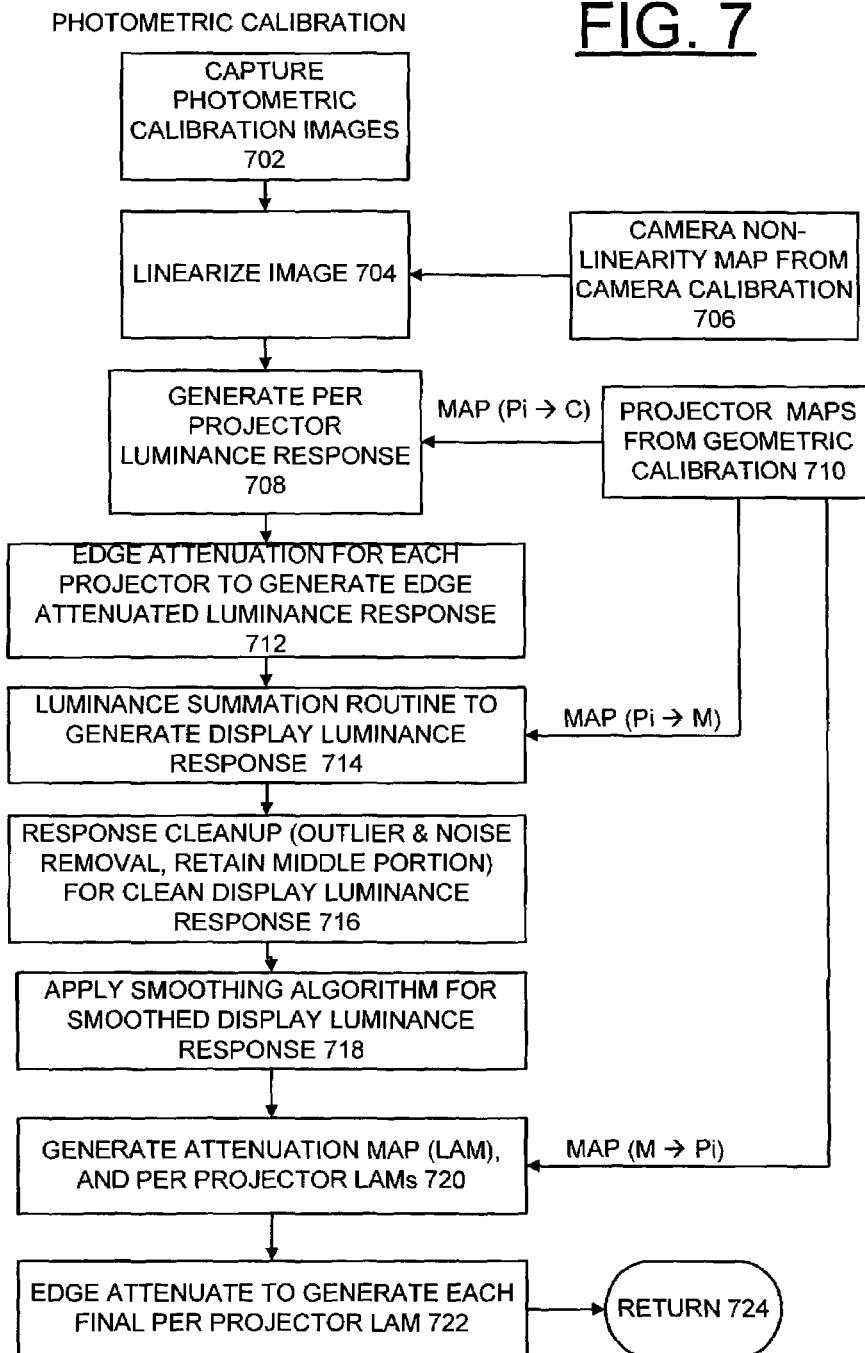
PHOTOMETRIC CALIBRATION

FIG. 7

CAPTURE PHOTOMETRIC CALIBRATION IMAGES 702

LINEARIZE IMAGE 704

CAMERA NON-LINEARITY MAP FROM CAMERA CALIBRATION 706

GENERATE PER PROJECTOR LUMINANCE RESPONSE 708

MAP (Pi $\rightarrow$ C)

PROJECTOR MAPS FROM GEOMETRIC CALIBRATION 710

EDGE ATTENUATION FOR EACH PROJECTOR TO GENERATE EDGE ATTENUATED LUMINANCE RESPONSE 712

LUMINANCE SUMMATION ROUTINE TO GENERATE DISPLAY LUMINANCE RESPONSE 714

MAP (Pi $\rightarrow$ M)

RESPONSE CLEANUP (OUTLIER & NOISE REMOVAL, RETAIN MIDDLE PORTION) FOR CLEAN DISPLAY LUMINANCE RESPONSE 716

APPLY SMOOTHING ALGORITHM FOR SMOOTHED DISPLAY LUMINANCE RESPONSE 718

GENERATE ATTENUATION MAP (LAM), AND PER PROJECTOR LAMs 720

MAP (M $\rightarrow$ Pi)

EDGE ATTENUATE TO GENERATE EACH FINAL PER PROJECTOR LAM 722

RETURN 724